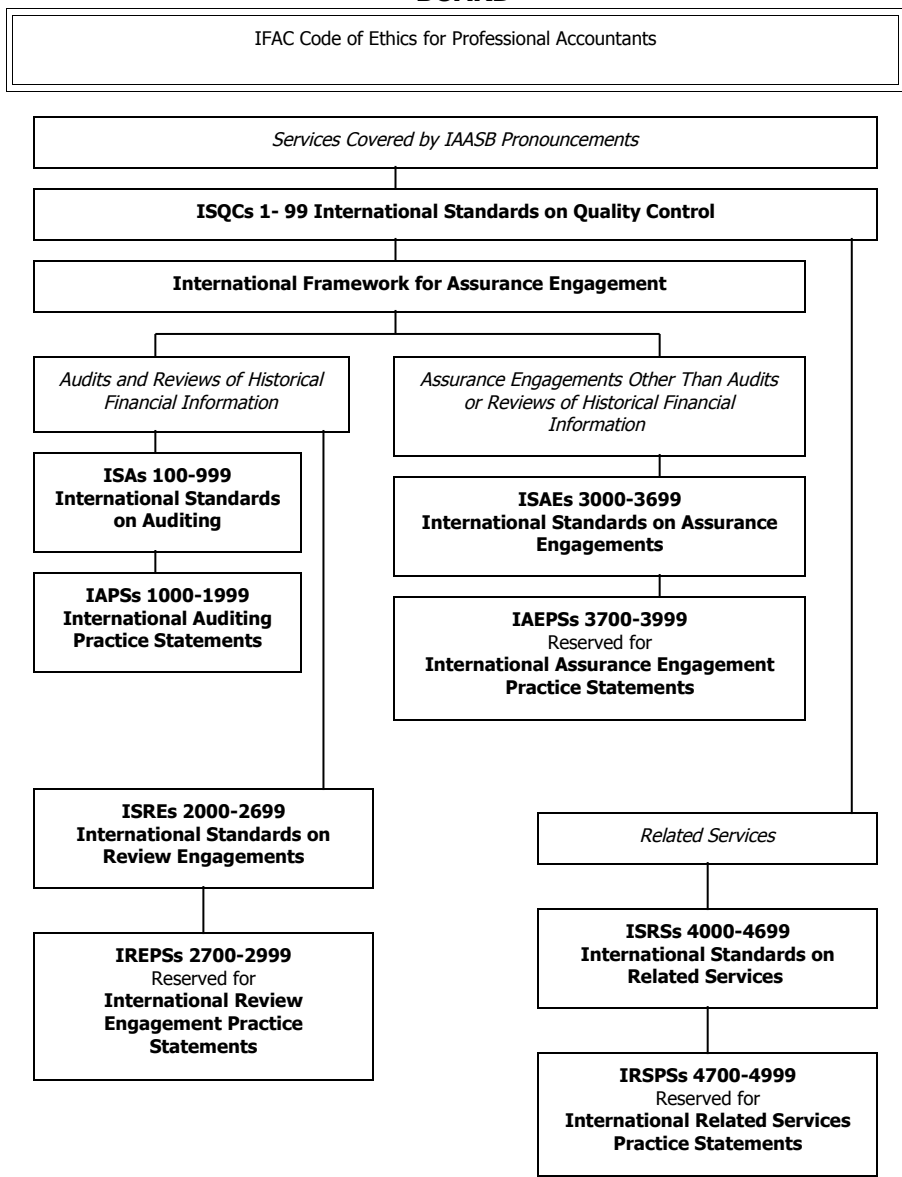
IFAC Code of Ethics for Professional Accountants

Services Covered by IAASB Pronouncements

ISQCs 1- 99 International Standards on Quality Control

International Framework for Assurance Engagement

Audits and Reviews of Historical Financial Information

ISAs 100-999 International Standards on Auditing

IAPSs 1000-1999 International Auditing Practice Statements

Assurance Engagements Other Than Audits or Reviews of Historical Financial Information

ISAEs 3000-3699 International Standards on Assurance Engagements

IAEPSs 3700-3999 Reserved for International Assurance Engagement Practice Statements

ISREs 2000-2699 International Standards on Review Engagements

IREPSs 2700-2999 Reserved for International Review Engagement Practice Statements

Related Services

ISRSs 4000-4699 International Standards on Related Services

IRSPSs 4700-4999 Reserved for International Related Services Practice Statements